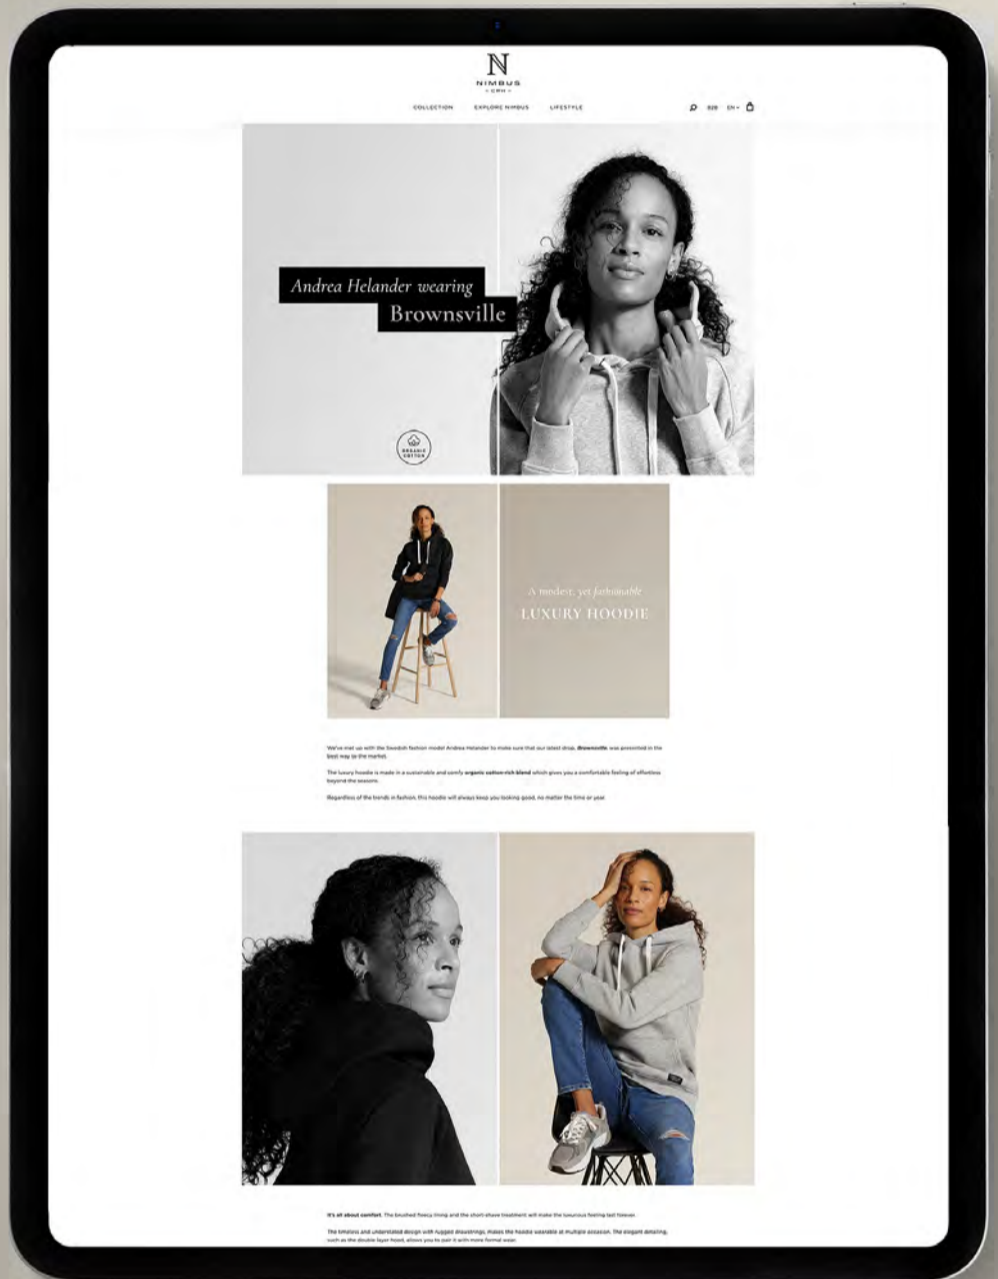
N
NIMBUS
— CPH —

COLLECTION EXPLORE NIMBUS LIFESTYLE

B2B EN

Andrea Helander wearing
Brownsville

ORGANIC COTTON

A modest, yet fashionable
LUXURY HOODIE

We've met up with the Swedish fashion model Andrea Helander to make sure that our latest drop, Brownsville, was presented in the best way to the market.

The luxury hoodie is made in a sustainable and comfy organic cotton-rich blend which gives you a comfortable feeling of effortless beyond the seasons.

Regardless of the trends in fashion, this hoodie will always keep you looking good, no matter the time or year.

It's all about comfort. The brushed fleecy lining and the short-shave treatment will make the luxurious feeling last forever.

The timeless and understated design with rugged drawstrings, makes the hoodie wearable at multiple occasion. The elegant detailing, such as the double layer hood, allows you to pair it with more formal wear.